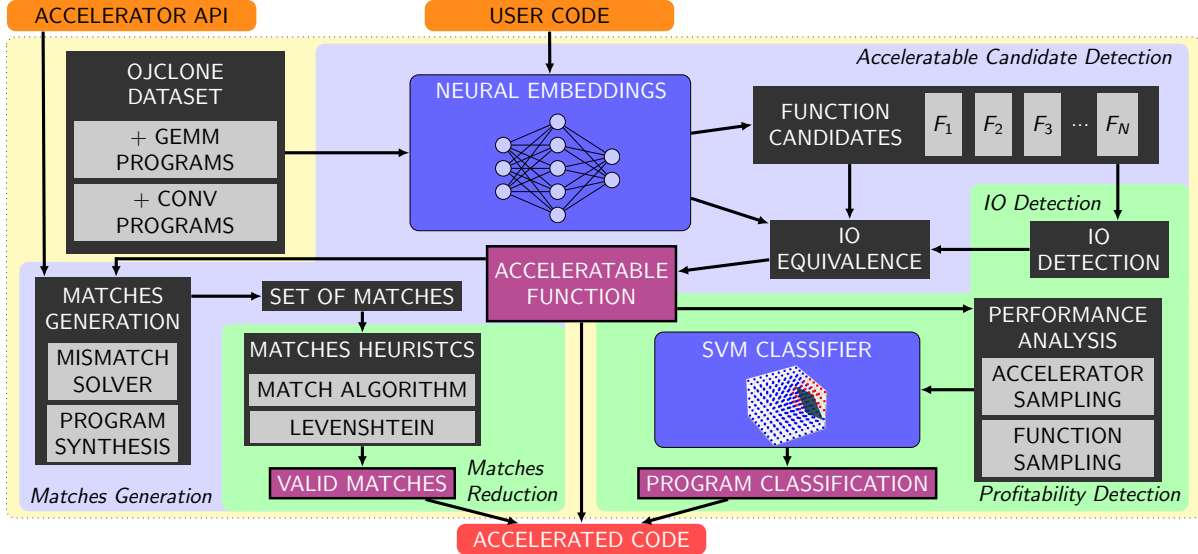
ACCELERATOR API

USER CODE

Acceleratable Candidate Detection

OJCLONE DATASET

+ GEMM PROGRAMS

+ CONV PROGRAMS

NEURAL EMBEDDINGS

FUNCTION CANDIDATES

$F_1$ $F_2$ $F_3$ ... $F_N$

IO Detection

IO EQUIVALENCE

IO DETECTION

ACCELERATABLE FUNCTION

MATCHES GENERATION

MISMATCH SOLVER

PROGRAM SYNTHESIS

SET OF MATCHES

MATCHES HEURISTCS

MATCH ALGORITHM

LEVENSHTEIN

VALID MATCHES

Matches Reduction

Matches Generation

SVM CLASSIFIER

PROGRAM CLASSIFICATION

PERFORMANCE ANALYSIS

ACCELERATOR SAMPLING

FUNCTION SAMPLING

Profitability Detection

ACCELERATED CODE